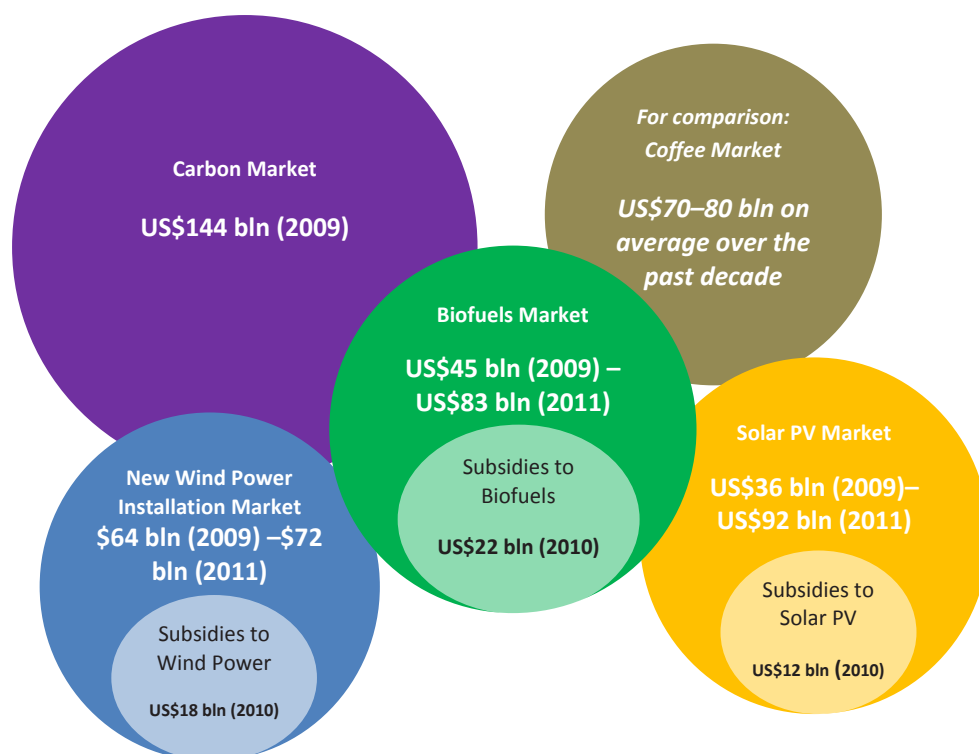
Carbon Market

US$144 bln (2009)

For comparison: Coffee Market

US$70–80 bln on average over the past decade

Biofuels Market

US$45 bln (2009) – US$83 bln (2011)

Subsidies to Biofuels

US$22 bln (2010)

New Wind Power Installation Market
$64 bln (2009) –$72 bln (2011)

Subsidies to Wind Power

US$18 bln (2010)

Solar PV Market

US$36 bln (2009)– US$92 bln (2011)

Subsidies to Solar PV

US$12 bln (2010)